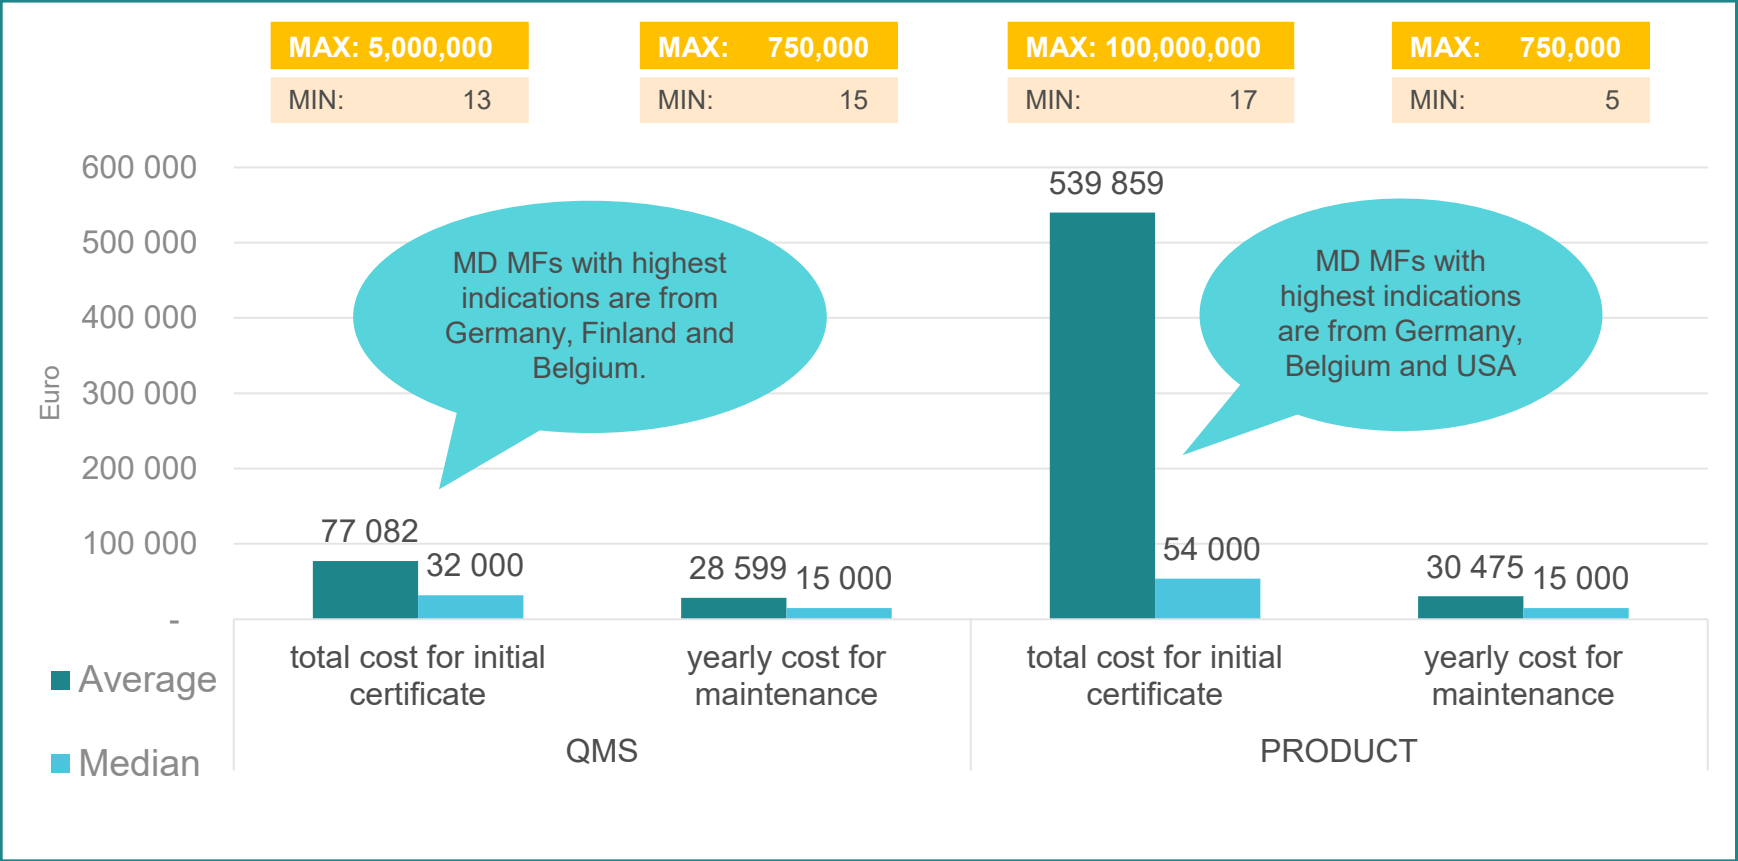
| MAX: 5,000,000 | MAX: 750,000 | MAX: 100,000,000 | MAX: 750,000 |
|---|---|---|---|
| MIN: 13 | MIN: 15 | MIN: 17 | MIN: 5 |

600 000
500 000
400 000
300 000
200 000
100 000
-

Euro

MD MFs with highest indications are from Germany, Finland and Belgium.

MD MFs with highest indications are from Germany, Belgium and USA

77 082
32 000
28 599
15 000
539 859
54 000
30 475
15 000

total cost for initial certificate
yearly cost for maintenance
total cost for initial certificate
yearly cost for maintenance

QMS
PRODUCT

Average
Median